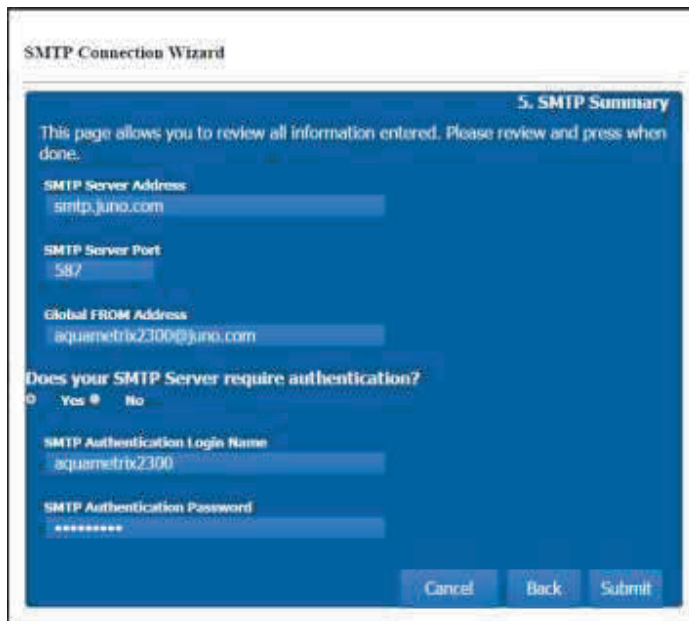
SMTP Connection Wizard

5. SMTP Summary

This page allows you to review all information entered. Please review and press when done.

SMTP Server Address
smtp.juno.com

SMTP Server Port
587

Global FROM Address
aquametrix2300@juno.com

Does your SMTP Server require authentication?
Yes No

SMTP Authentication Login Name
aquametrix2300

SMTP Authentication Password
••••••••••

Cancel Back Submit